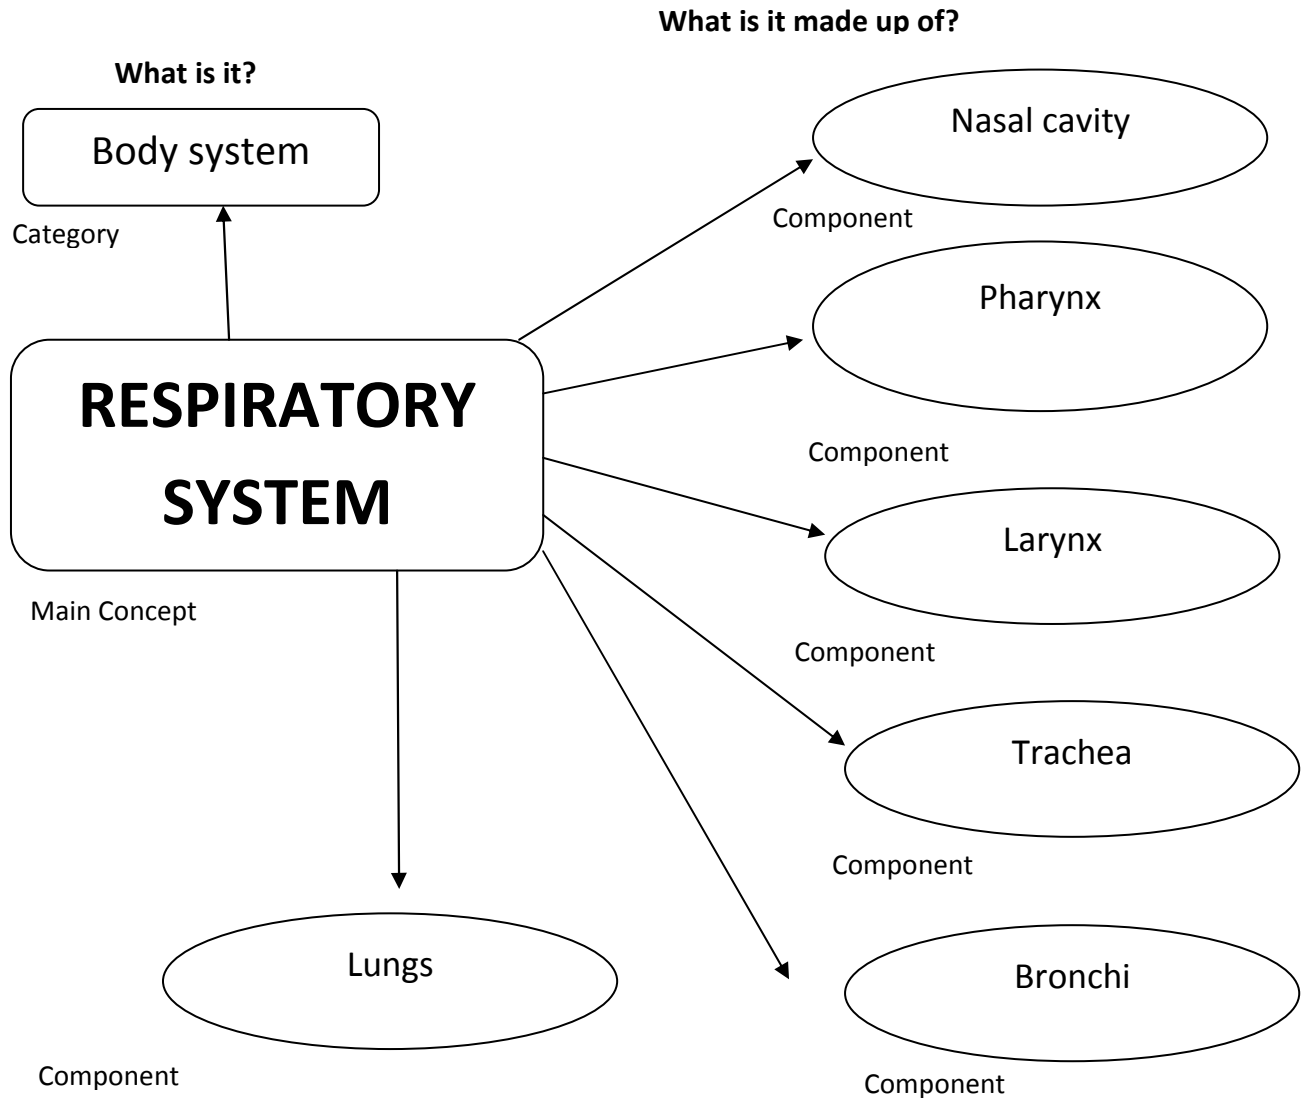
What is it made up of?

What is it?

Body system

Category

Nasal cavity

Component

Pharynx

RESPIRATORY SYSTEM

Component

Larynx

Main Concept

Component

Trachea

Component

Lungs

Bronchi

Component

Component